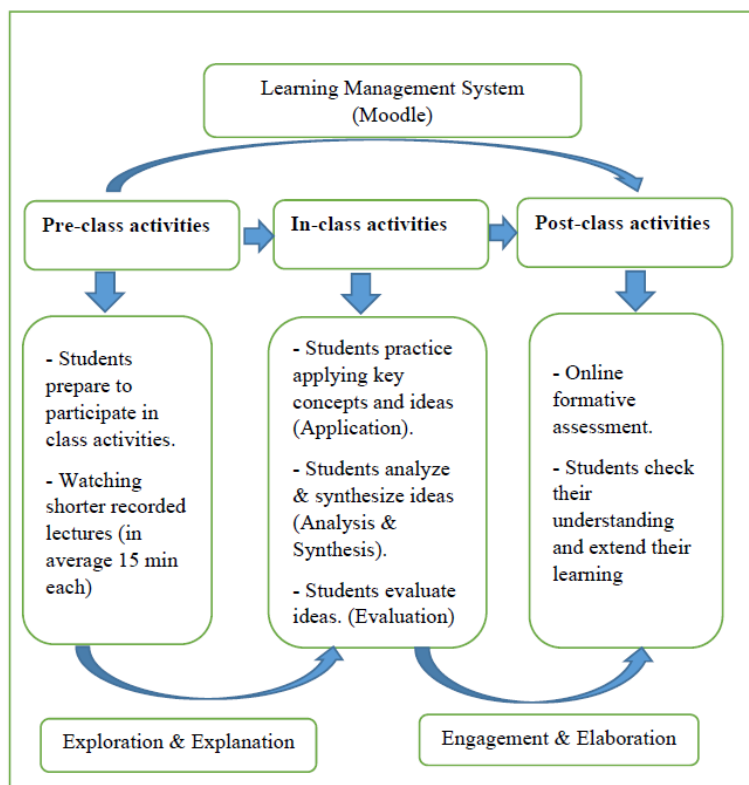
Learning Management System (Moodle)

**Pre-class activities**

**In-class activities**

**Post-class activities**

- Students prepare to participate in class activities.

- Watching shorter recorded lectures (in average 15 min each)

- Students practice applying key concepts and ideas (Application).

- Students analyze & synthesize ideas (Analysis & Synthesis).

- Students evaluate ideas. (Evaluation)

- Online formative assessment.

- Students check their understanding and extend their learning

Exploration & Explanation

Engagement & Elaboration